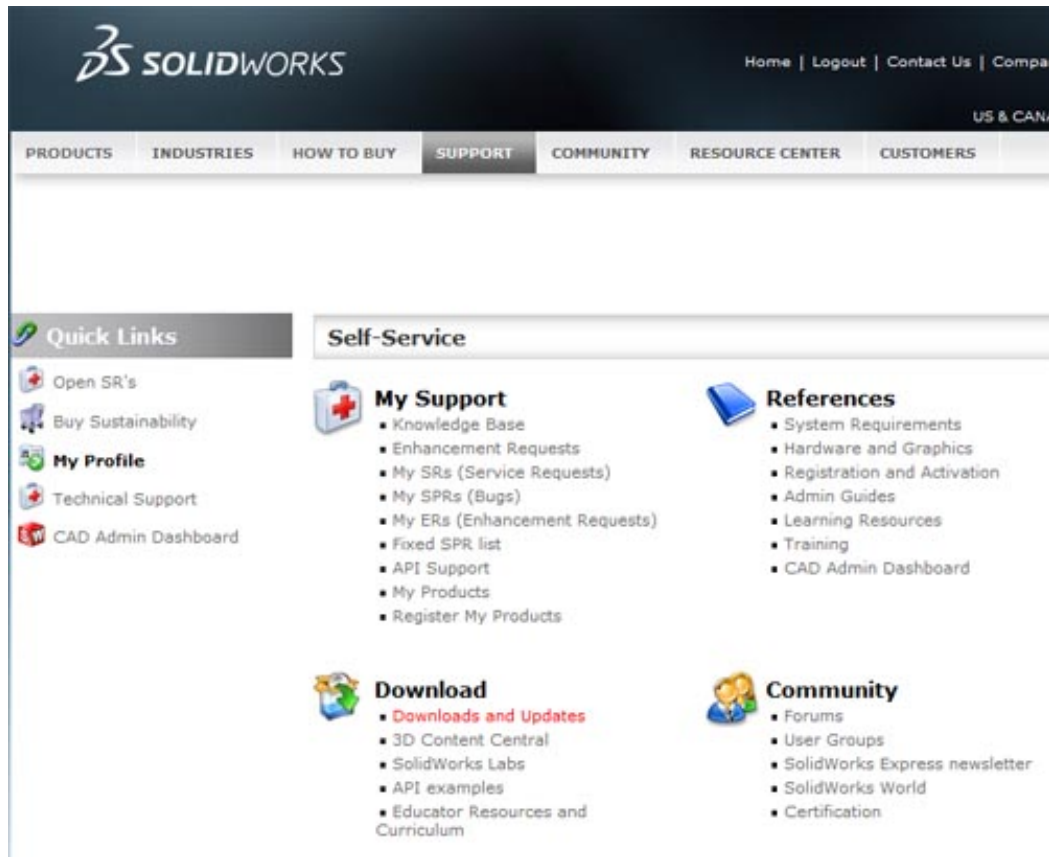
SOLIDWORKS

Home | Logout | Contact Us | Compa

US & CANA

PRODUCTS INDUSTRIES HOW TO BUY SUPPORT COMMUNITY RESOURCE CENTER CUSTOMERS

Quick Links

Open SR's
Buy Sustainability
My Profile
Technical Support
CAD Admin Dashboard

Self-Service

My Support
- Knowledge Base
- Enhancement Requests
- My SRs (Service Requests)
- My SPRs (Bugs)
- My ERs (Enhancement Requests)
- Fixed SPR list
- API Support
- My Products
- Register My Products

References
- System Requirements
- Hardware and Graphics
- Registration and Activation
- Admin Guides
- Learning Resources
- Training
- CAD Admin Dashboard

Download
- Downloads and Updates
- 3D Content Central
- SolidWorks Labs
- API examples
- Educator Resources and Curriculum

Community
- Forums
- User Groups
- SolidWorks Express newsletter
- SolidWorks World
- Certification